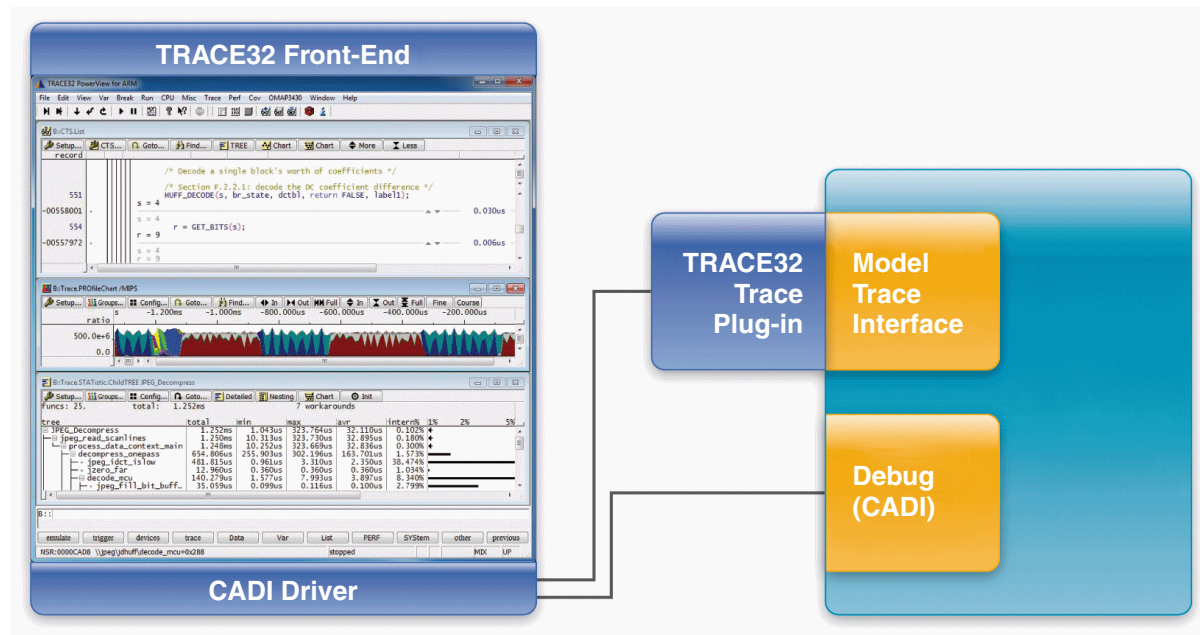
TRACE32 Front-End

TRACE32 PowerView for ARM

File Edit View Var Break Run CPU Misc Trace Perf Cov OMAP3430 Window Help

B::CTS.List

Setup... CTS... Goto... Find... TREE Chart More Less

record

/* Decode a single block's worth of coefficients */

/* Section F.2.2.1: decode the DC coefficient difference */
551 HUFF_DECODE(s, br_state, dctbl, return FALSE, label1);
s = 4
-00558001 s = 4 0.030us
554 r = GET_BITS(s);
r = 9
-00557972 s = 4 0.006us
r = 9

B::Trace.PROfileChart.MIPS

Setup... Groups... Config... Goto... Find... In Out Full In Out Full Fine Course

s -1.200ms -1.000ms -800.000us -600.000us -400.000us -200.000us
ratio
500.0e+6
0.0

B::Trace.STATistic.ChildTREE JPEG_Decompress

Setup... Groups... Config... Goto... Detailed Nesting Chart Init

funcs: 25. total: 1.252ms 7 workarounds

| tree | total | min | max | avr | intern% | 1% 2% 5% |
|---|---|---|---|---|---|---|
| JPEG_Decompress | 1.252ms | 1.043us | 323.764us | 32.110us | 0.102% | |
| jpeg_read_scanlines | 1.250ms | 10.313us | 323.730us | 32.895us | 0.180% | |
| process_data_context_main | 1.248ms | 10.252us | 323.669us | 32.836us | 0.300% | |
| decompress_onepass | 654.806us | 255.903us | 302.196us | 163.701us | 1.573% | |
| jpeg_idct_islow | 481.815us | 0.961us | 3.310us | 2.350us | 38.474% | |
| zero_far | 12.960us | 0.360us | 0.360us | 0.360us | 1.034% | |
| decode_mcu | 140.279us | 1.577us | 7.993us | 3.897us | 8.340% | |
| jpeg_fill_bit_buff... | 35.059us | 0.099us | 0.116us | 0.100us | 2.799% | |

B::

emulate trigger devices trace Data Var List PERF SYStem other previous

NSR:0000CAD8 \\jpeg\jdhuff\decode_mcu+0x288 stopped MIX UP

CADI Driver

TRACE32 Trace Plug-in

Model Trace Interface

Debug (CADI)